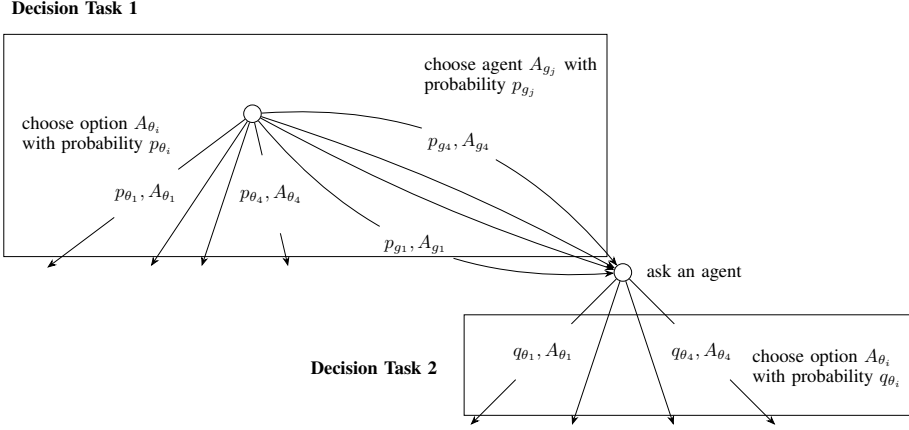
Decision Task 1

choose agent $A_{g_j}$ with probability $p_{g_j}$

choose option $A_{\theta_i}$ with probability $p_{\theta_i}$

$p_{g_4}, A_{g_4}$

$p_{\theta_1}, A_{\theta_1}$

$p_{\theta_4}, A_{\theta_4}$

$p_{g_1}, A_{g_1}$

ask an agent

$q_{\theta_1}, A_{\theta_1}$

$q_{\theta_4}, A_{\theta_4}$

choose option $A_{\theta_i}$ with probability $q_{\theta_i}$

Decision Task 2